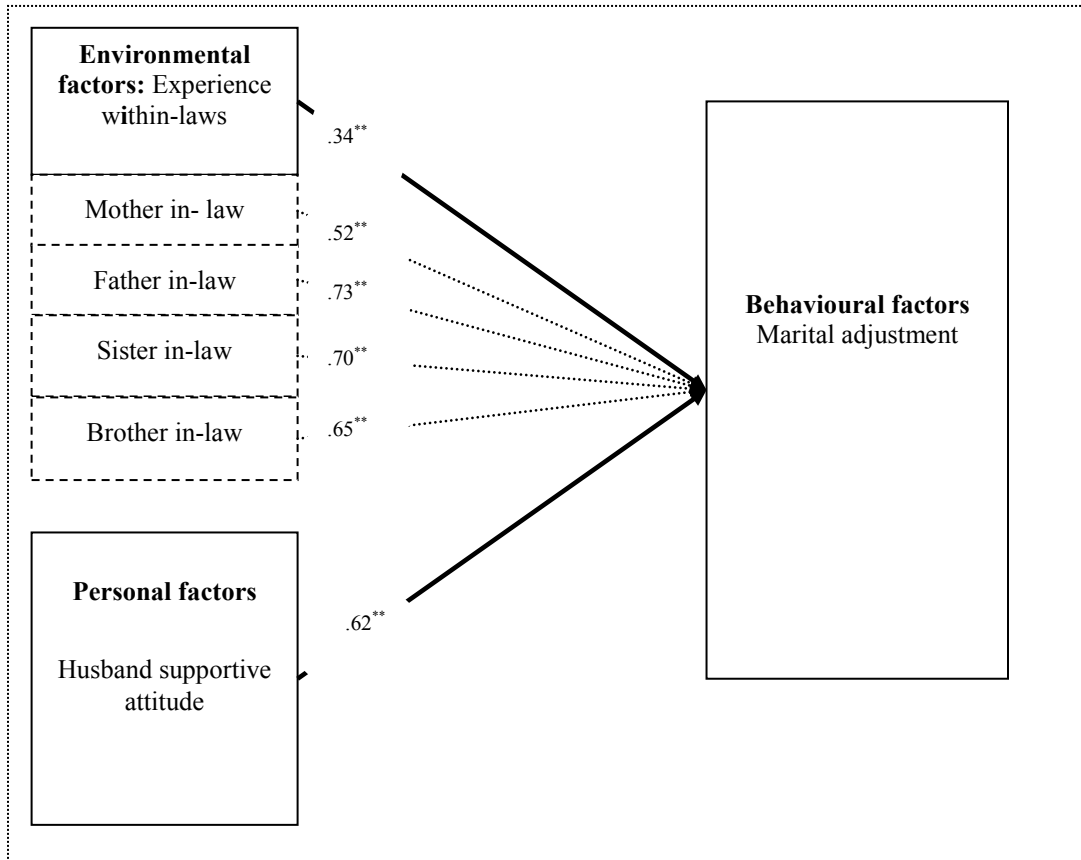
**Environmental factors:** Experience within-laws

.34**

Mother in- law

.52**

Father in-law

.73**

Sister in-law

.70**

Brother in-law

.65**

**Behavioural factors**
Marital adjustment

**Personal factors**

Husband supportive attitude

.62**